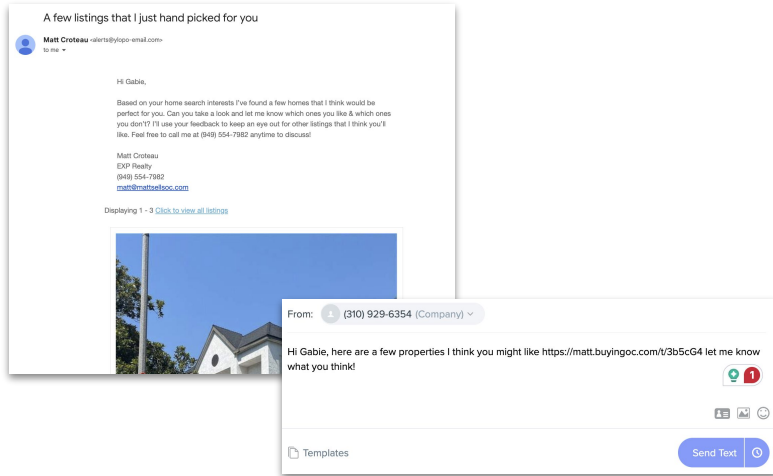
A few listings that I just hand picked for you

Matt Croteau <alerts@ylopo-email.com>
to me

Hi Gabie,

Based on your home search interests I've found a few homes that I think would be perfect for you. Can you take a look and let me know which ones you like & which ones you don't? I'll use your feedback to keep an eye out for other listings that I think you'll like. Feel free to call me at (949) 554-7982 anytime to discuss!

Matt Croteau
EXP Realty
(949) 554-7982
matt@mattsellsoc.com

Displaying 1 - 3 Click to view all listings

From: (310) 929-6354 (Company)

Hi Gabie, here are a few properties I think you might like https://matt.buyingoc.com/t/3b5cG4 let me know what you think!

1

Templates

Send Text